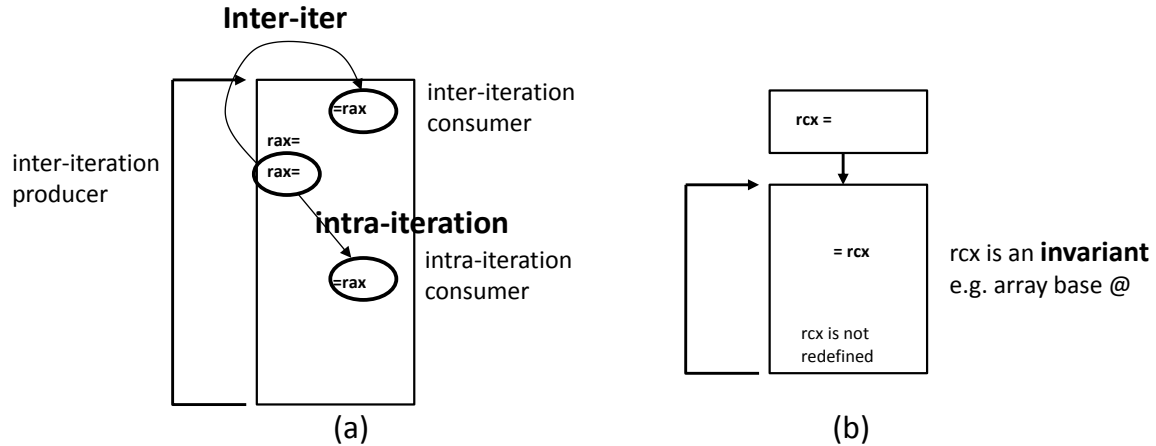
Inter-iter

=rax

inter-iteration consumer

rax=

inter-iteration producer

rax=

intra-iteration

intra-iteration consumer

=rax

(a)

rcx =

= rcx

rcx is an **invariant** e.g. array base @

rcx is not redefined

(b)